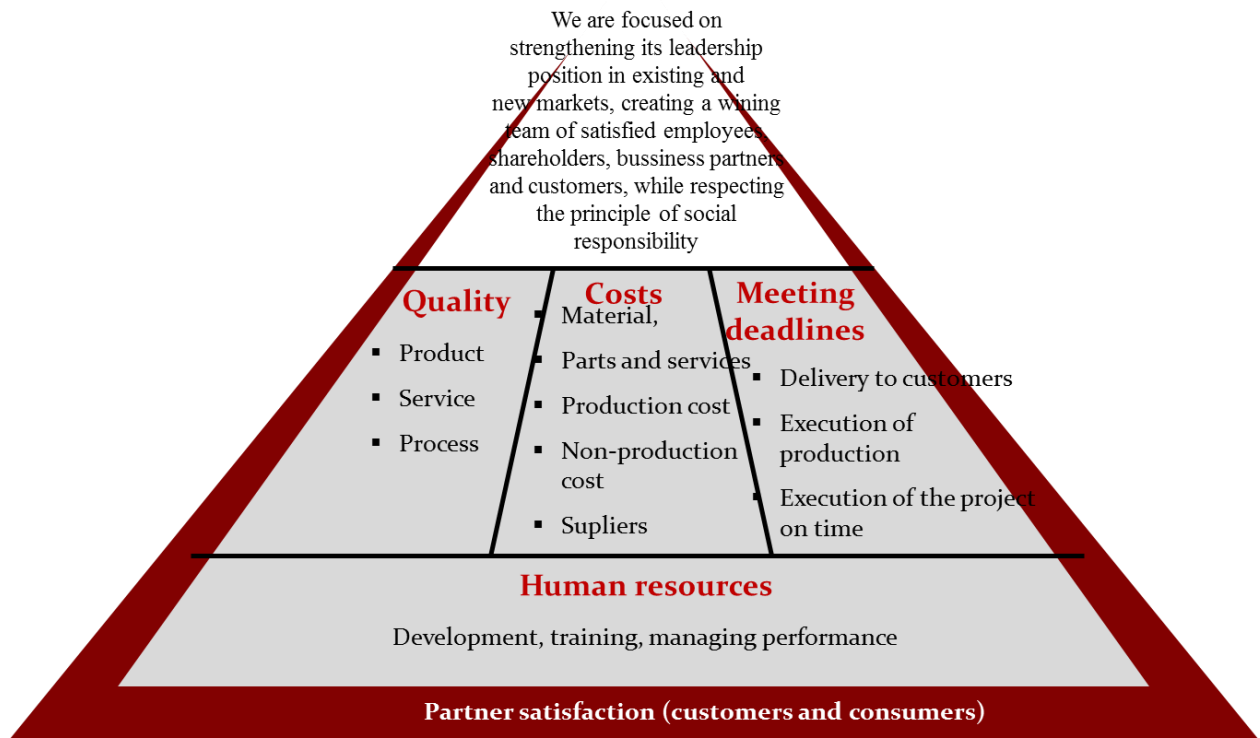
We are focused on strengthening its leadership position in existing and new markets, creating a wining team of satisfied employees, shareholders, bussiness partners and customers, while respecting the principle of social responsibility

Quality
- Product
- Service
- Process

Costs
- Material,
- Parts and services
- Production cost
- Non-production cost
- Supliers

Meeting deadlines
- Delivery to customers
- Execution of production
- Execution of the project on time

Human resources

Development, training, managing performance

Partner satisfaction (customers and consumers)